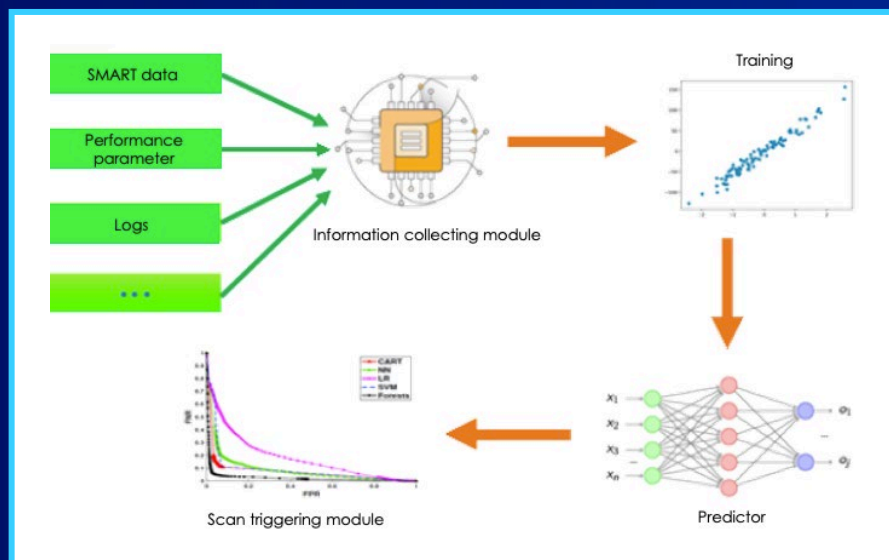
SMART data

Performance parameter

Logs

...

Information collecting module

Training

Predictor

$x_1$
$x_2$
$x_3$
...
$x_n$

$o_1$
...
$o_j$

Scan triggering module

CART
NN
LR
SVM
Forests

FNR

FPR